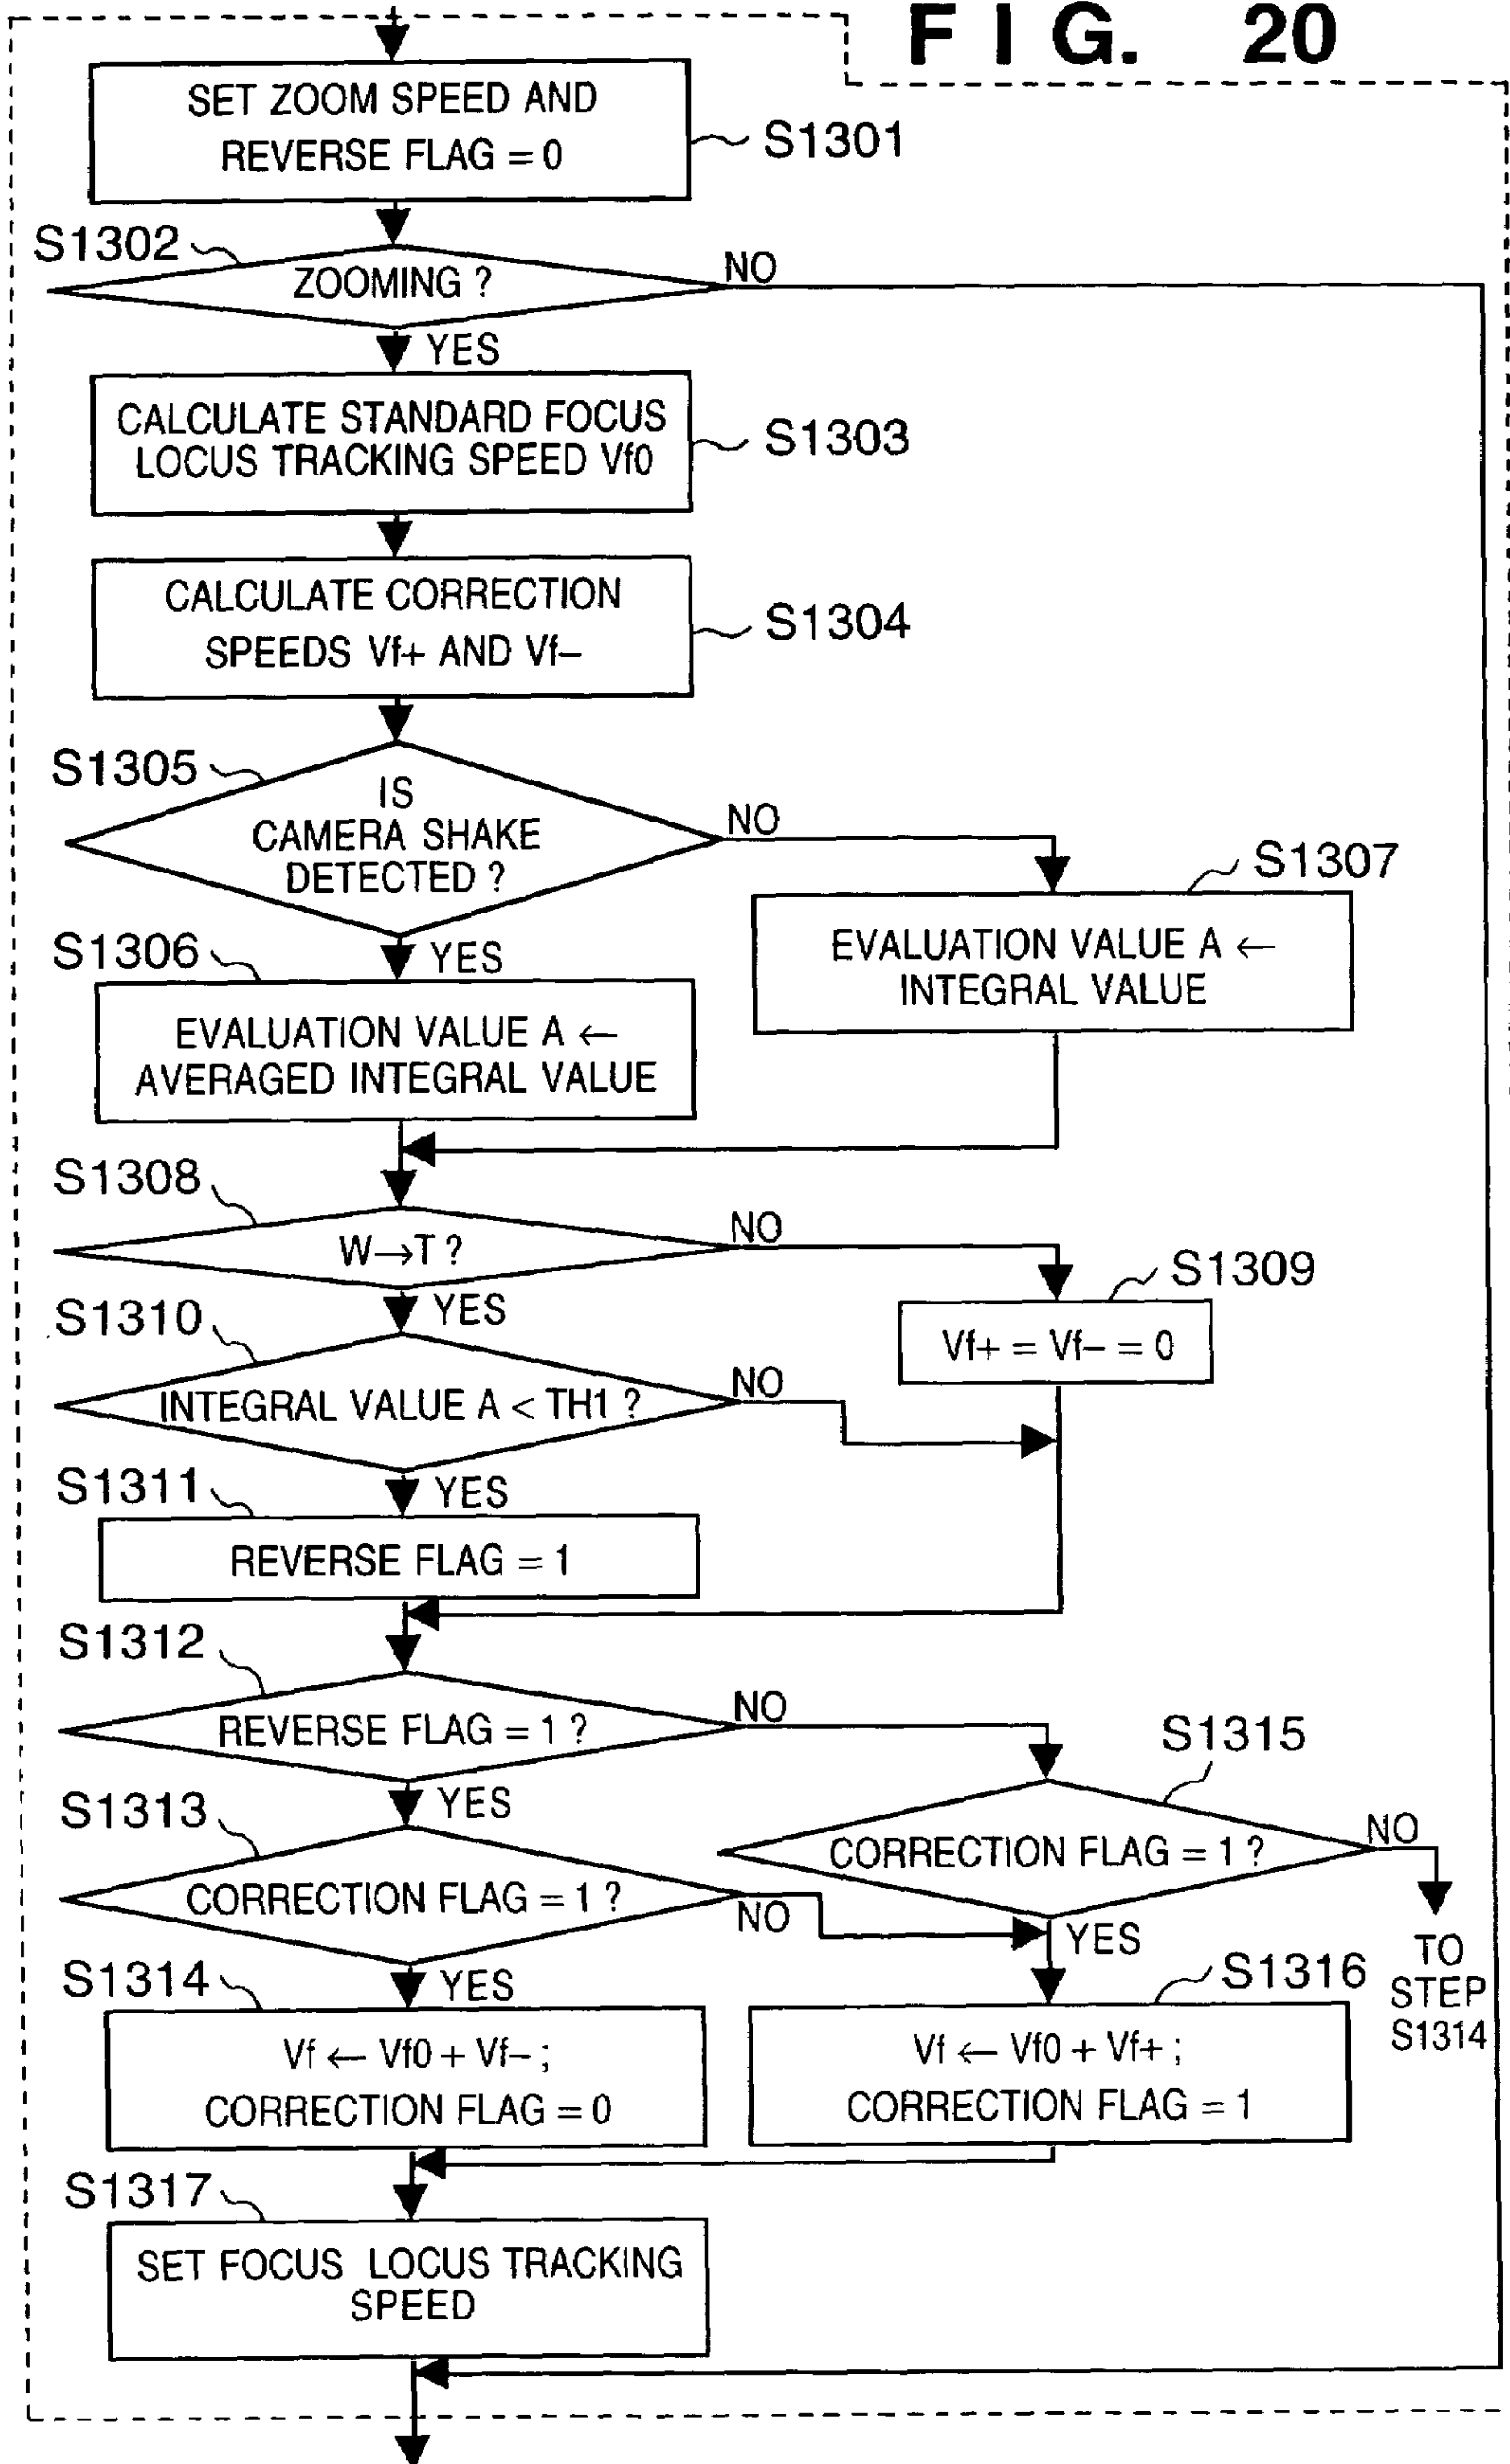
F I G. 20

SET ZOOM SPEED AND REVERSE FLAG = 0

S1301

S1302

ZOOMING ?

NO

YES

CALCULATE STANDARD FOCUS LOCUS TRACKING SPEED Vf0

S1303

CALCULATE CORRECTION SPEEDS Vf+ AND Vf−

S1304

S1305

IS CAMERA SHAKE DETECTED ?

NO

S1307

EVALUATION VALUE A ← INTEGRAL VALUE

S1306

YES

EVALUATION VALUE A ← AVERAGED INTEGRAL VALUE

S1308

W→T ?

NO

S1309

YES

S1310

Vf+ = Vf− = 0

INTEGRAL VALUE A < TH1 ?

NO

S1311

YES

REVERSE FLAG = 1

S1312

REVERSE FLAG = 1 ?

NO

S1315

YES

S1313

CORRECTION FLAG = 1 ?

NO

CORRECTION FLAG = 1 ?

NO

YES

TO STEP S1314

S1314

YES

S1316

Vf ← Vf0 + Vf− ; CORRECTION FLAG = 0

Vf ← Vf0 + Vf+ ; CORRECTION FLAG = 1

S1317

SET FOCUS LOCUS TRACKING SPEED